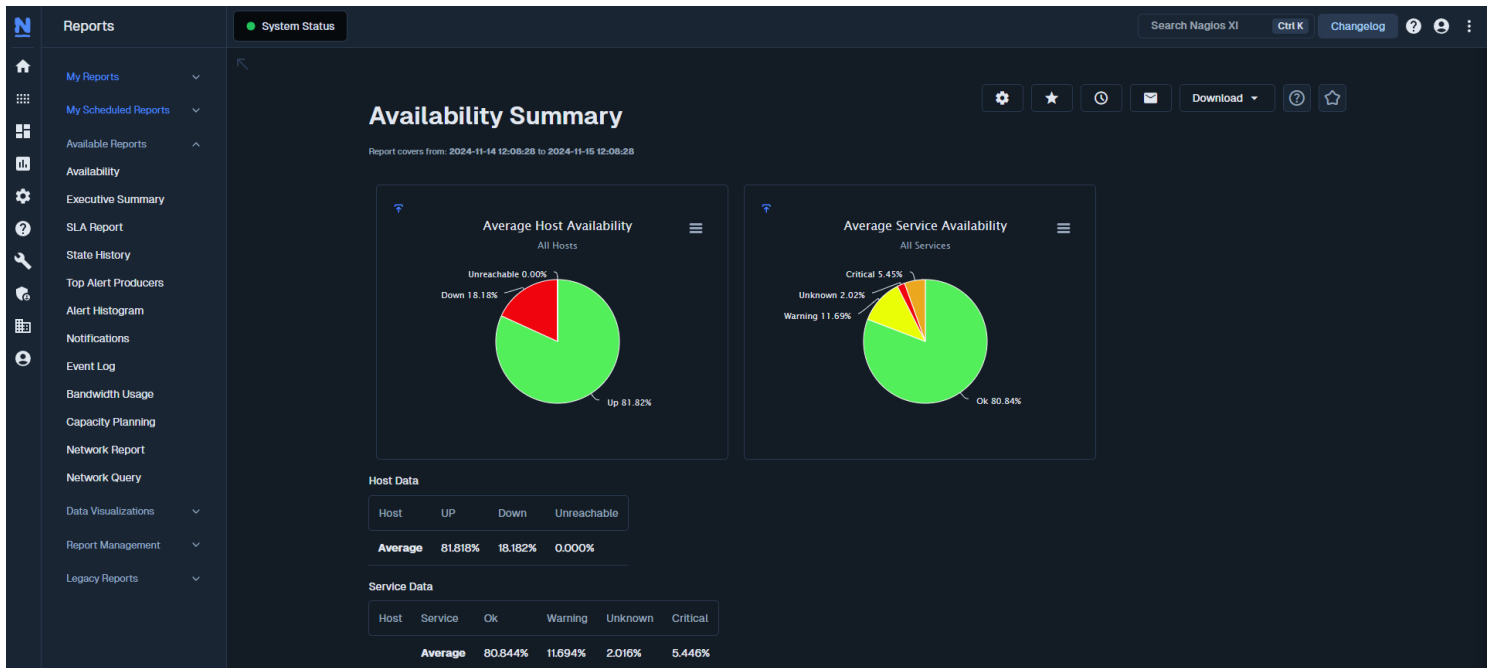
N

Reports

System Status

Search Nagios XI Ctrl K Changelog

My Reports

My Scheduled Reports

Available Reports

Availability

Executive Summary

SLA Report

State History

Top Alert Producers

Alert Histogram

Notifications

Event Log

Bandwidth Usage

Capacity Planning

Network Report

Network Query

Data Visualizations

Report Management

Legacy Reports

Download

# Availability Summary

Report covers from: 2024-11-14 12:08:28 to 2024-11-15 12:08:28

Average Host Availability
All Hosts

Unreachable 0.00%
Down 18.18%
Up 81.82%

Average Service Availability
All Services

Critical 5.45%
Unknown 2.02%
Warning 11.69%
Ok 80.84%

Host Data

| Host | UP | Down | Unreachable |
|---|---|---|---|
| Average | 81.818% | 18.182% | 0.000% |

Service Data

| Host | Service | Ok | Warning | Unknown | Critical |
|---|---|---|---|---|---|
| | Average | 80.844% | 11.694% | 2.016% | 5.446% |